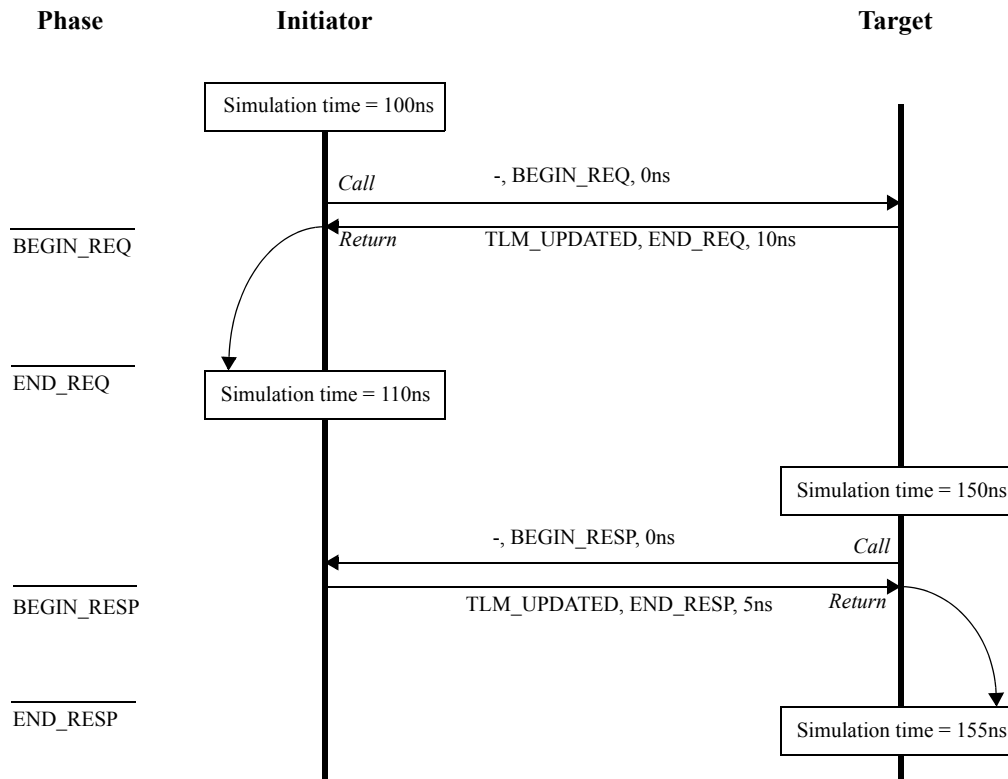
Phase
Initiator
Target

Simulation time = 100ns

Call
-, BEGIN_REQ, 0ns

BEGIN_REQ
Return
TLM_UPDATED, END_REQ, 10ns

END_REQ
Simulation time = 110ns

Simulation time = 150ns

-, BEGIN_RESP, 0ns
Call

BEGIN_RESP
TLM_UPDATED, END_RESP, 5ns
Return

END_RESP
Simulation time = 155ns